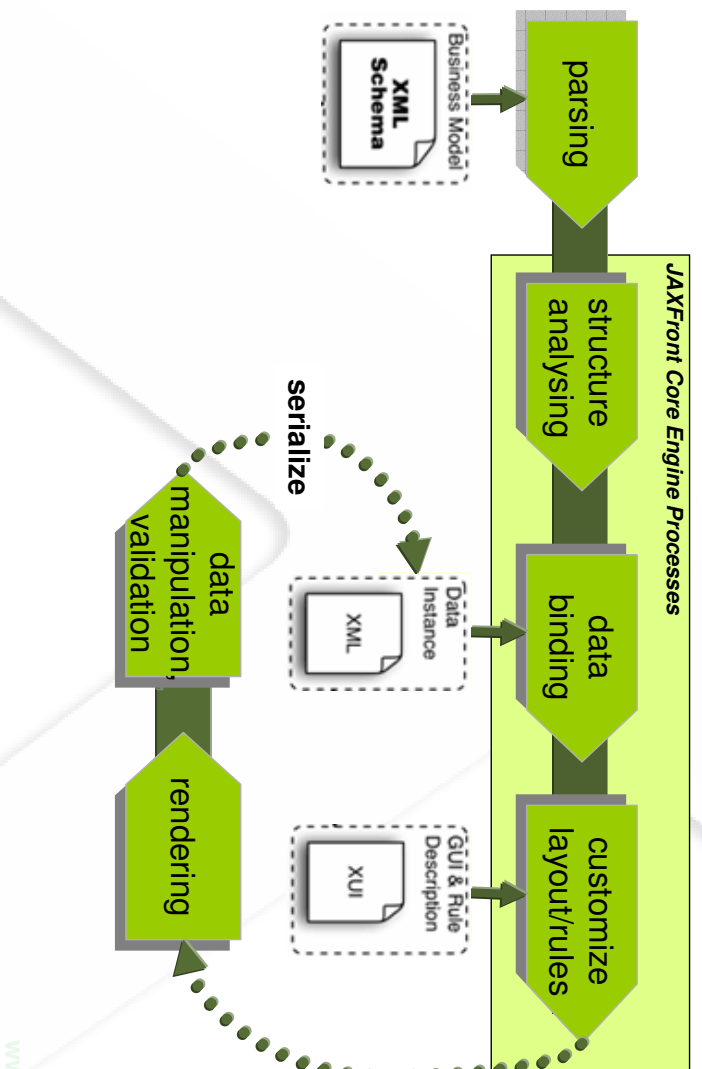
parsing

Business Model
XML Schema

JAXFront Core Engine Processes

structure analysing

data binding

customize layout/rules

serialize

Data Instance
XML

GUI & Rule Description
XUI

data manipulation, validation

rendering